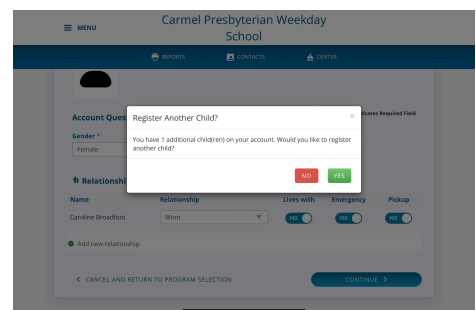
MENU

Carmel Presbyterian Weekday School

REPORTS CONTACTS CENTER

Account Ques

Gender *
Female

Relationshi

cates Required Field

Register Another Child?

×

You have 1 additional child(ren) on your account. Would you like to register another child?

NO YES

| Name | Relationship | Lives with | Emergency | Pickup |
|---|---|---|---|---|
| Caroline Broadfoot | Mom | YES | YES | YES |

Add new relationship

< CANCEL AND RETURN TO PROGRAM SELECTION

CONTINUE >